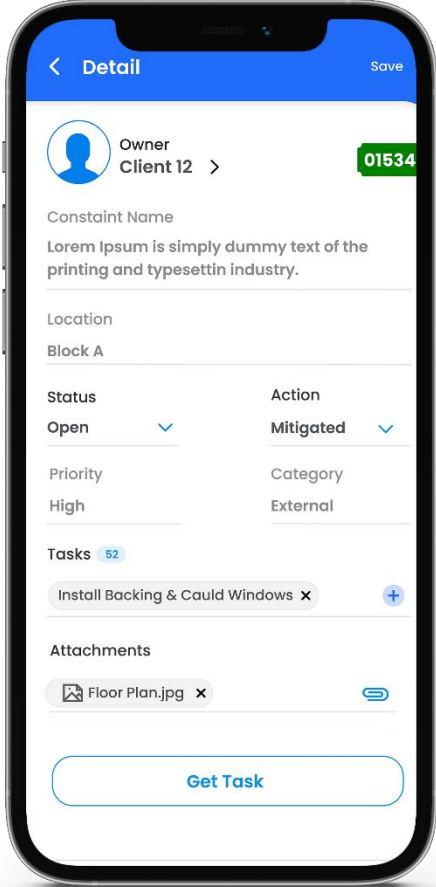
Detail
Save

Owner
Client 12

01534

Constaint Name
Lorem Ipsum is simply dummy text of the printing and typesettin industry.

Location
Block A

Status
Open

Action
Mitigated

Priority
High

Category
External

Tasks 52

Install Backing & Cauld Windows

Attachments

Floor Plan.jpg

Get Task